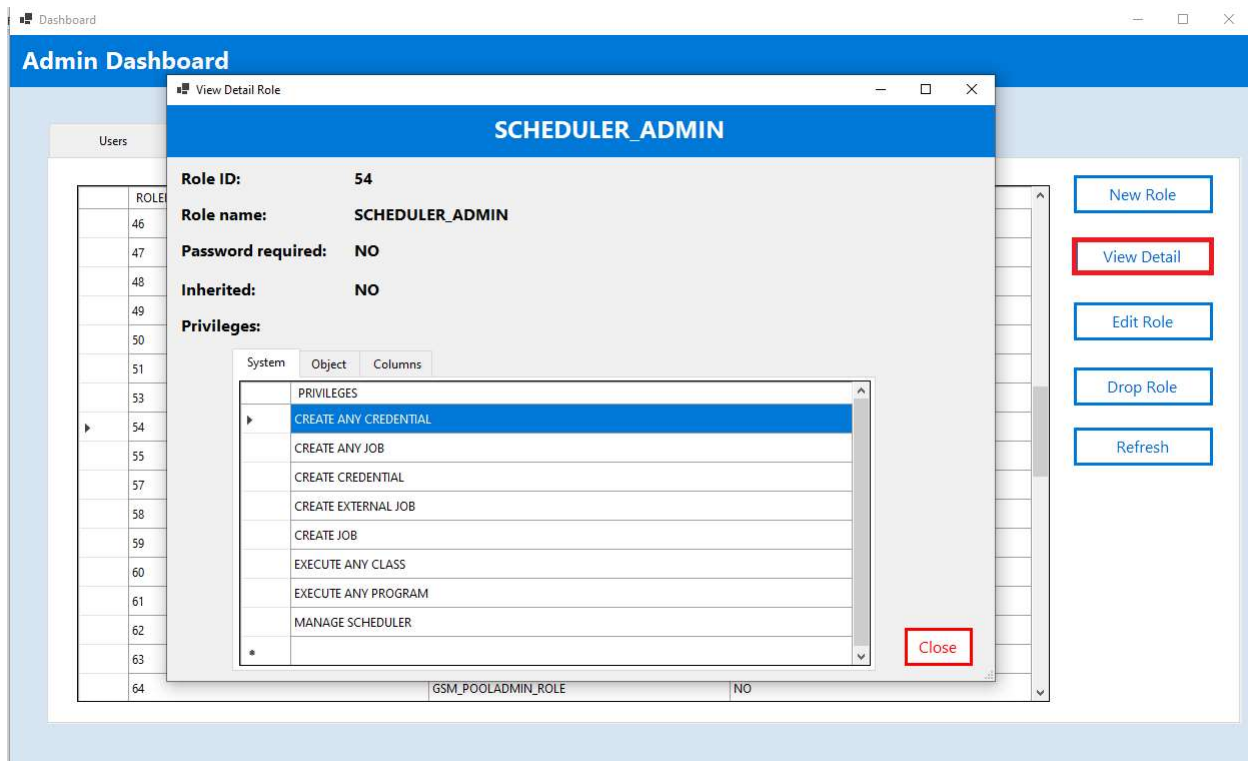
Dashboard

Admin Dashboard

View Detail Role

SCHEDULER_ADMIN

Users

ROLE

46
47
48
49
50
51
53
54
55
57
58
59
60
61
62
63
64

Role ID: 54

Role name: SCHEDULER_ADMIN

Password required: NO

Inherited: NO

Privileges:

System | Object | Columns

| PRIVILEGES |
|---|
| CREATE ANY CREDENTIAL |
| CREATE ANY JOB |
| CREATE CREDENTIAL |
| CREATE EXTERNAL JOB |
| CREATE JOB |
| EXECUTE ANY CLASS |
| EXECUTE ANY PROGRAM |
| MANAGE SCHEDULER |

Close

GSM_POOLADMIN_ROLE NO

New Role

View Detail

Edit Role

Drop Role

Refresh